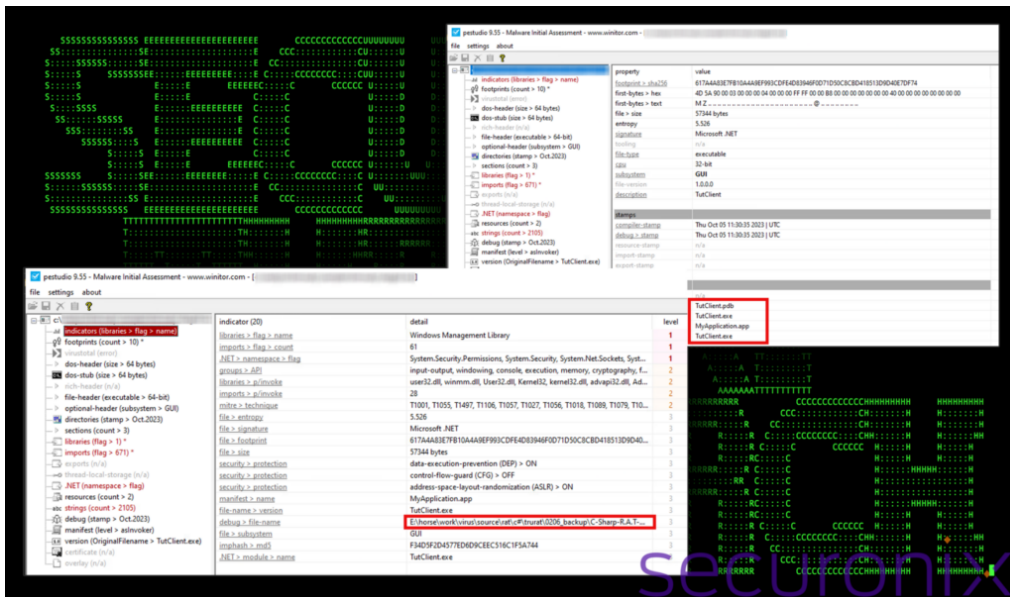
pestudio 9.55 - Malware Initial Assessment - www.winitor.com - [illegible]

file settings about

indicators (libraries > flag > name)
footprints (count > 10) *
virustotal (error)
dos-header (size > 64 bytes)
dos-stub (size > 64 bytes)
rich-header (n/a)
file-header (executable > 64-bit)
optional-header (subsystem > GUI)
directories (stamp > Oct.2023)
sections (count > 3)
libraries (flag > 1) *
imports (flag > 671) *
exports (n/a)
thread-local-storage (n/a)
.NET (namespace > flag)
resources (count > 2)
strings (count > 2105)
debug (stamp > Oct.2023)
manifest (level > asInvoker)
version (OriginalFilename > TutClient.exe)

| property | value |
|---|---|
| footprint > sha256 | 617A4A83E7FB10A4A9EF993CDFE4D83946F0D71D50C8CBD418513D9D40E7DF74 |
| first-bytes > hex | 4D 5A 90 00 03 00 00 00 04 00 00 00 FF FF 00 00 B8 00 00 00 00 00 00 00 40 00 00 00 00 00 00 00 |
| first-bytes > text | M Z _ _ _ _ _ _ _ _ _ _ _ _ _ _ _ _ _ _ _ _ @ _ _ _ _ _ _ _ |
| file > size | 57344 bytes |
| entropy | 5.526 |
| signature | Microsoft .NET |
| tooling | n/a |
| file-type | executable |
| cpu | 32-bit |
| subsystem | GUI |
| file-version | 1.0.0.0 |
| description | TutClient |
| stamps | |
| compiler-stamp | Thu Oct 05 11:30:35 2023 \| UTC |
| debug > stamp | Thu Oct 05 11:30:35 2023 \| UTC |
| resource-stamp | n/a |
| import-stamp | n/a |
| export-stamp | n/a |

TutClient.pdb
TutClient.exe
MyApplication.app
TutClient.exe

pestudio 9.55 - Malware Initial Assessment - www.winitor.com - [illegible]

file settings about

indicators (libraries > flag > name)
footprints (count > 10) *
virustotal (error)
dos-header (size > 64 bytes)
dos-stub (size > 64 bytes)
rich-header (n/a)
file-header (executable > 64-bit)
optional-header (subsystem > GUI)
directories (stamp > Oct.2023)
sections (count > 3)
libraries (flag > 1) *
imports (flag > 671) *
exports (n/a)
thread-local-storage (n/a)
.NET (namespace > flag)
resources (count > 2)
strings (count > 2105)
debug (stamp > Oct.2023)
manifest (level > asInvoker)
version (OriginalFilename > TutClient.exe)
certificate (n/a)
overlay (n/a)

| indicator (20) | detail | level |
|---|---|---|
| libraries > flag > name | Windows Management Library | 1 |
| imports > flag > count | 61 | 1 |
| .NET > namespace > flag | System.Security.Permissions, System.Security, System.Net.Sockets, Syst... | 1 |
| groups > API | input-output, windowing, console, execution, memory, cryptography, f... | 2 |
| libraries > p/invoke | user32.dll, winmm.dll, User32.dll, Kernel32, kernel32.dll, advapi32.dll, Ad... | 2 |
| imports > p/invoke | 28 | 2 |
| mitre > technique | T1001, T1055, T1497, T1106, T1057, T1027, T1056, T1018, T1049, T1079, T1... | 2 |
| file > entropy | 5.526 | 3 |
| file > signature | Microsoft .NET | 3 |
| file > footprint | 617A4A83E7FB10A4A9EF993CDFE4D83946F0D71D50C8CBD418513D9D40... | 3 |
| file > size | 57344 bytes | 3 |
| security > protection | data-execution-prevention (DEP) > ON | 3 |
| security > protection | control-flow-guard (CFG) > OFF | 3 |
| security > protection | address-space-layout-randomization (ASLR) > ON | 3 |
| manifest > name | MyApplication.app | 3 |
| version > name | TutClient.exe | 3 |
| debug > file-name | E:\horse\work\virus\source\rat\c#\trurat\0206_backup\C-Sharp-R.A.T-... | 3 |
| file > subsystem | GUI | 3 |
| imphash > md5 | F34D5F2D4577ED6D9CEEC516C1F5A744 | 3 |
| .NET > module > name | TutClient.exe | 3 |

securonix